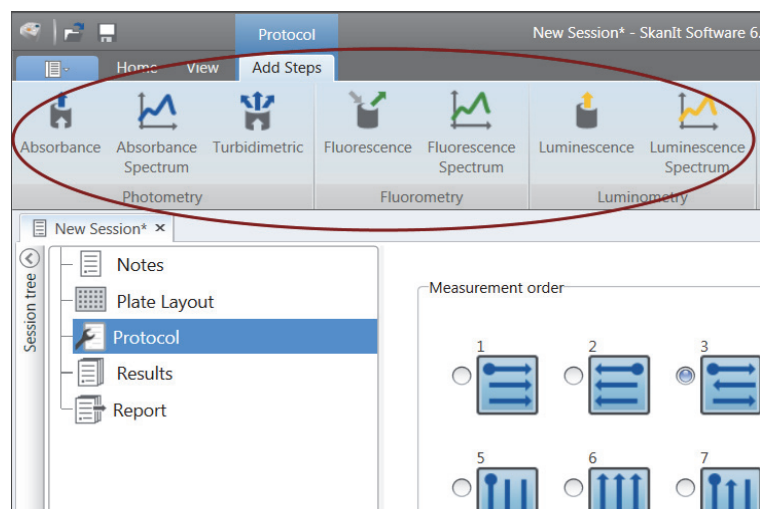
Protocol

New Session* - SkanIt Software 6.

Home View Add Steps

Absorbance Absorbance Spectrum Turbidimetric
Photometry

Fluorescence Fluorescence Spectrum
Fluorometry

Luminescence Luminescence Spectrum
Luminometry

New Session* ✕

Session tree

Notes
Plate Layout
Protocol
Results
Report

Measurement order

1 2 3
5 6 7